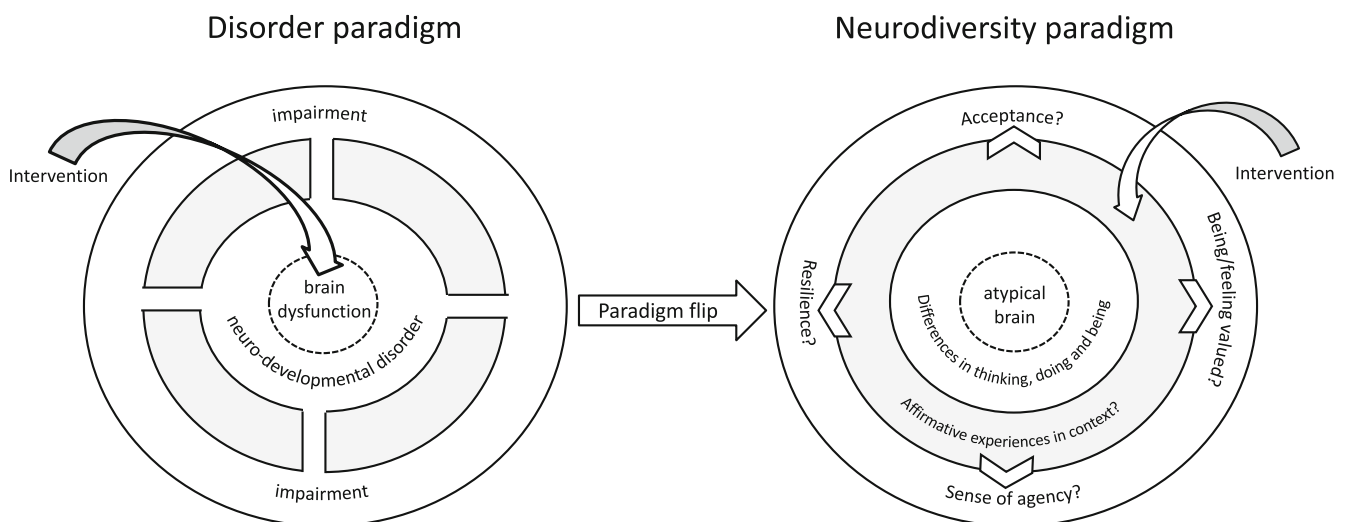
Disorder paradigm

impairment

Intervention

brain dysfunction

neuro-developmental disorder

impairment

Paradigm flip

Neurodiversity paradigm

Acceptance?

Intervention

Resilience?

atypical brain

Differences in thinking, doing and being

Being/feeling valued?

Affirmative experiences in context?

Sense of agency?